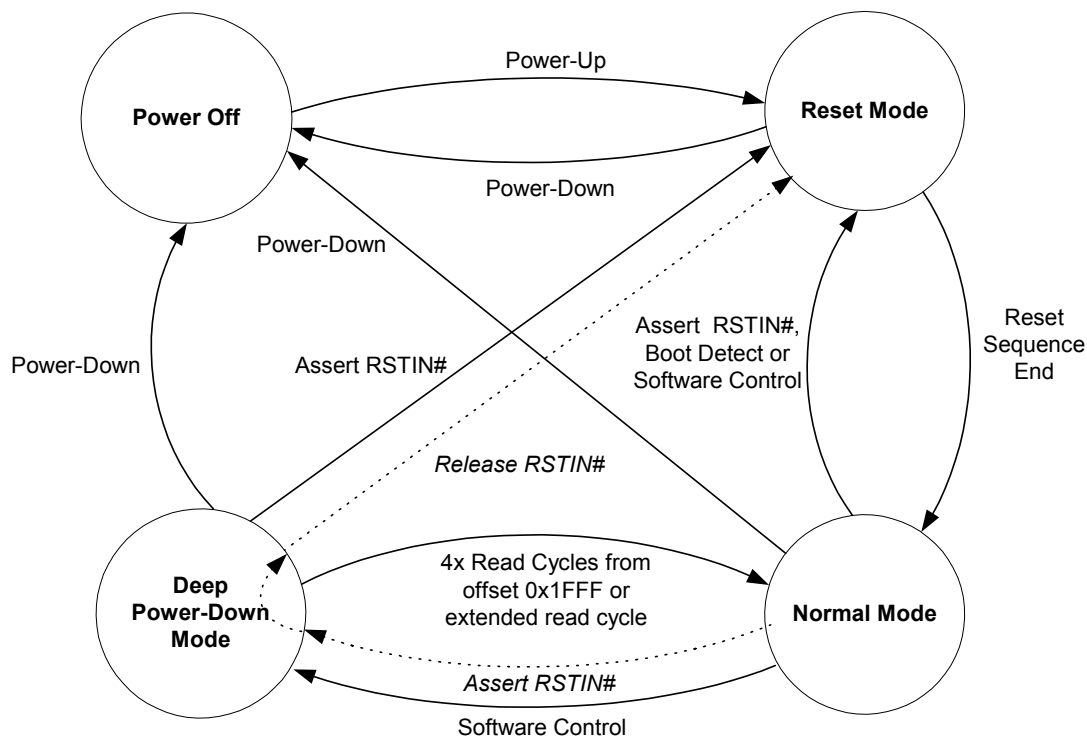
Power Off

Power-Up

Reset Mode

Power-Down

Power-Down

Reset Sequence End

Assert RSTIN#, Boot Detect or Software Control

Power-Down

Assert RSTIN#

Release RSTIN#

Deep Power-Down Mode

4x Read Cycles from offset 0x1FFF or extended read cycle

Normal Mode

Assert RSTIN#

Software Control